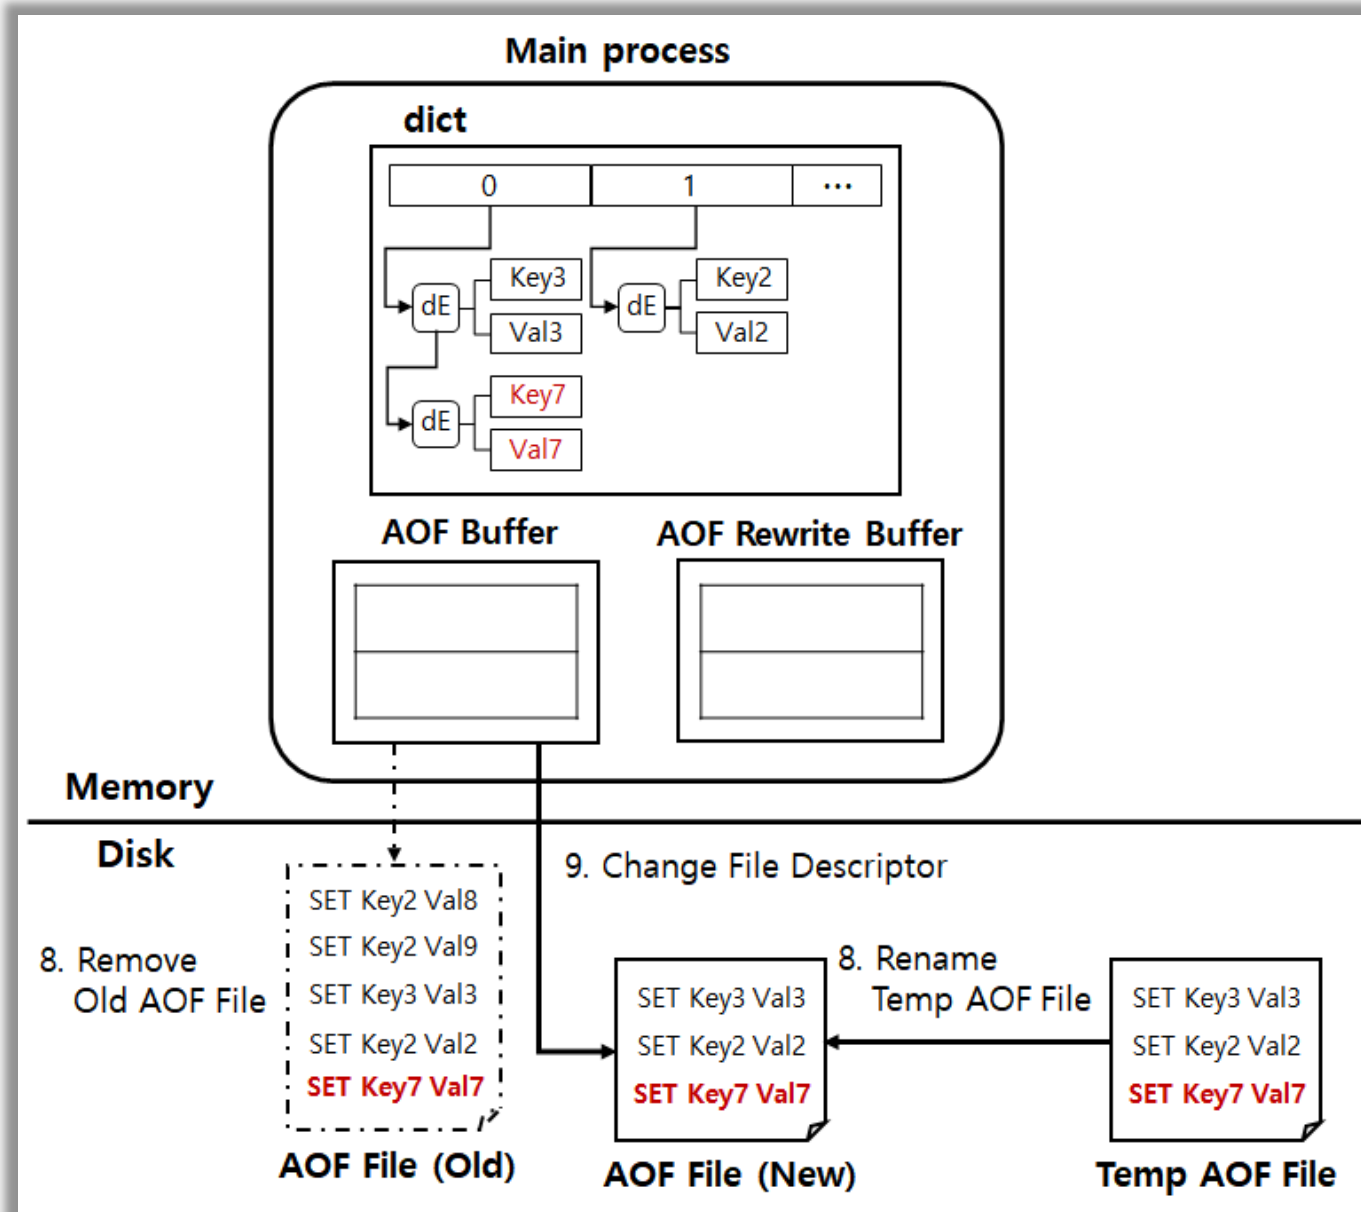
Main process

dict

| 0 | 1 | ··· |
|---|---|---|

dE Key3 Val3

dE Key2 Val2

dE Key7 Val7

AOF Buffer

AOF Rewrite Buffer

Memory

Disk

9. Change File Descriptor

8. Remove Old AOF File

SET Key2 Val8
SET Key2 Val9
SET Key3 Val3
SET Key2 Val2
SET Key7 Val7

AOF File (Old)

SET Key3 Val3
SET Key2 Val2
SET Key7 Val7

AOF File (New)

8. Rename Temp AOF File

SET Key3 Val3
SET Key2 Val2
SET Key7 Val7

Temp AOF File